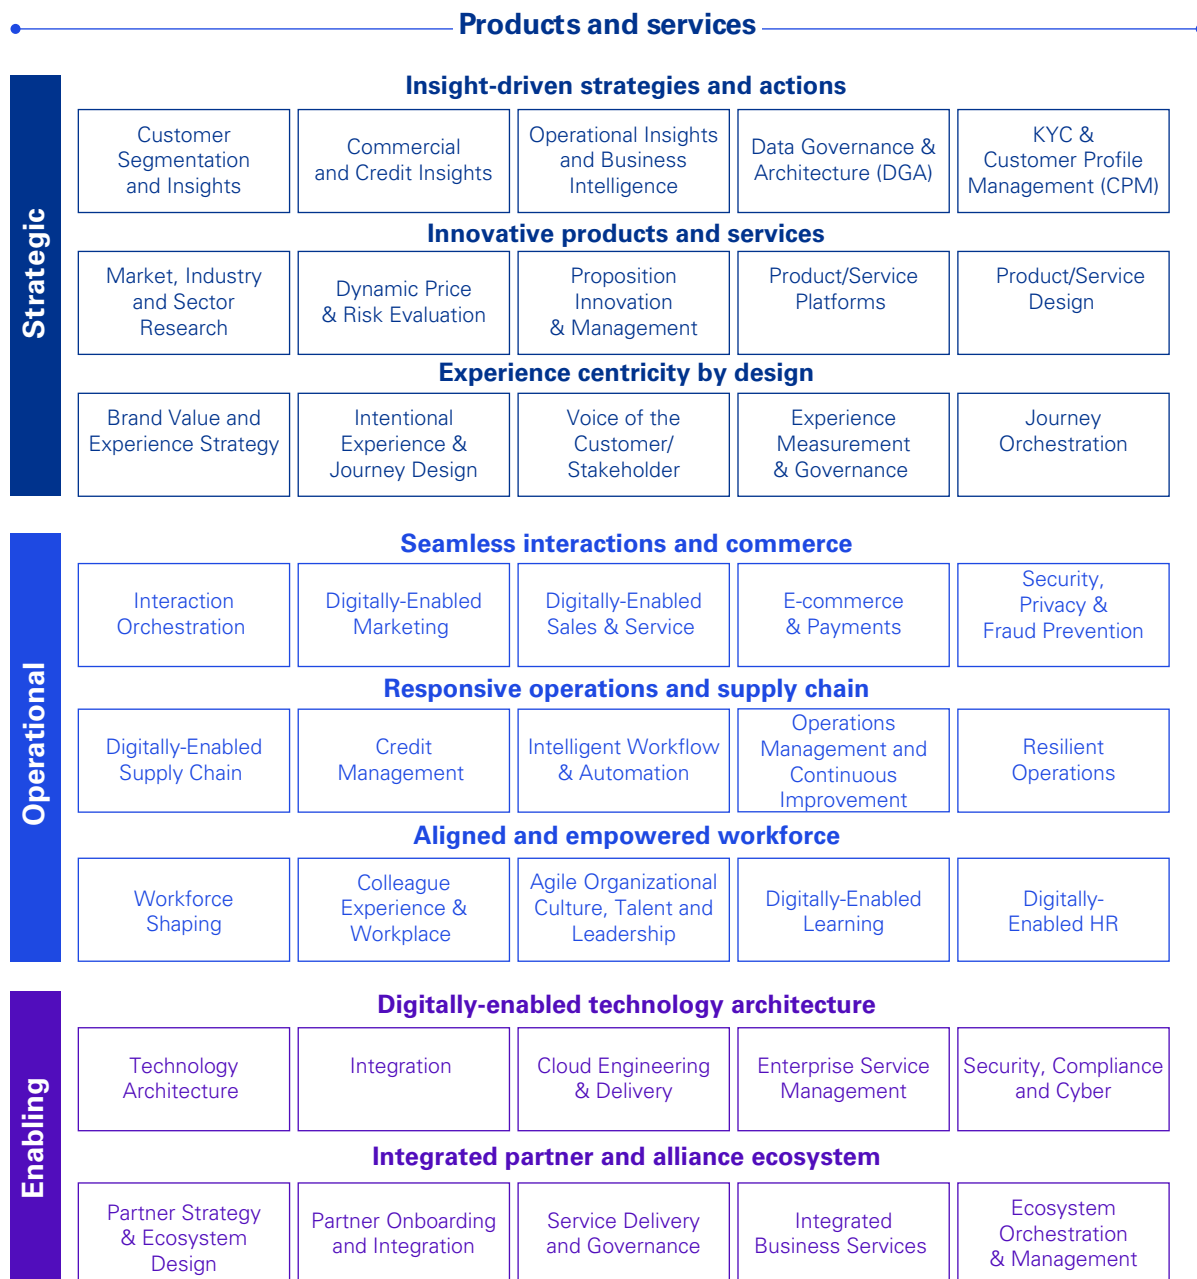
Products and services

Strategic

Insight-driven strategies and actions

| Customer Segmentation and Insights | Commercial and Credit Insights | Operational Insights and Business Intelligence | Data Governance & Architecture (DGA) | KYC & Customer Profile Management (CPM) |
|---|---|---|---|---|

Innovative products and services

| Market, Industry and Sector Research | Dynamic Price & Risk Evaluation | Proposition Innovation & Management | Product/Service Platforms | Product/Service Design |
|---|---|---|---|---|

Experience centricity by design

| Brand Value and Experience Strategy | Intentional Experience & Journey Design | Voice of the Customer/ Stakeholder | Experience Measurement & Governance | Journey Orchestration |
|---|---|---|---|---|

Operational

Seamless interactions and commerce

| Interaction Orchestration | Digitally-Enabled Marketing | Digitally-Enabled Sales & Service | E-commerce & Payments | Security, Privacy & Fraud Prevention |
|---|---|---|---|---|

Responsive operations and supply chain

| Digitally-Enabled Supply Chain | Credit Management | Intelligent Workflow & Automation | Operations Management and Continuous Improvement | Resilient Operations |
|---|---|---|---|---|

Aligned and empowered workforce

| Workforce Shaping | Colleague Experience & Workplace | Agile Organizational Culture, Talent and Leadership | Digitally-Enabled Learning | Digitally-Enabled HR |
|---|---|---|---|---|

Enabling

Digitally-enabled technology architecture

| Technology Architecture | Integration | Cloud Engineering & Delivery | Enterprise Service Management | Security, Compliance and Cyber |
|---|---|---|---|---|

Integrated partner and alliance ecosystem

| Partner Strategy & Ecosystem Design | Partner Onboarding and Integration | Service Delivery and Governance | Integrated Business Services | Ecosystem Orchestration & Management |
|---|---|---|---|---|